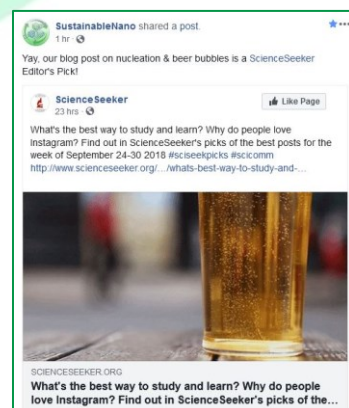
SustainableNano shared a post.
1 hr · 

Yay, our blog post on nucleation & beer bubbles is a ScienceSeeker Editor's Pick!

ScienceSeeker
23 hrs · 

Like Page

What's the best way to study and learn? Why do people love Instagram? Find out in ScienceSeeker's picks of the best posts for the week of September 24-30 2018 #sciseekpicks #scicomm
http://www.scienceseeker.org/.../whats-best-way-to-study-and-...

SCIENCESEEKER.ORG
What's the best way to study and learn? Why do people love Instagram? Find out in ScienceSeeker's picks of the...